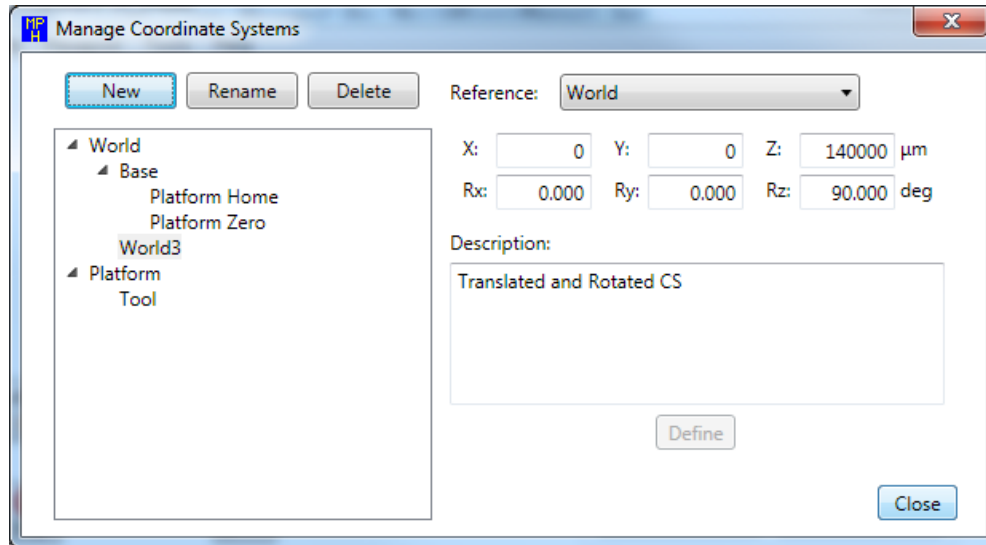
MP H Manage Coordinate Systems

New Rename Delete

World
Base
Platform Home
Platform Zero
World3
Platform
Tool

Reference: World

X: 0 Y: 0 Z: 140000 µm
Rx: 0.000 Ry: 0.000 Rz: 90.000 deg

Description:

Translated and Rotated CS

Define

Close